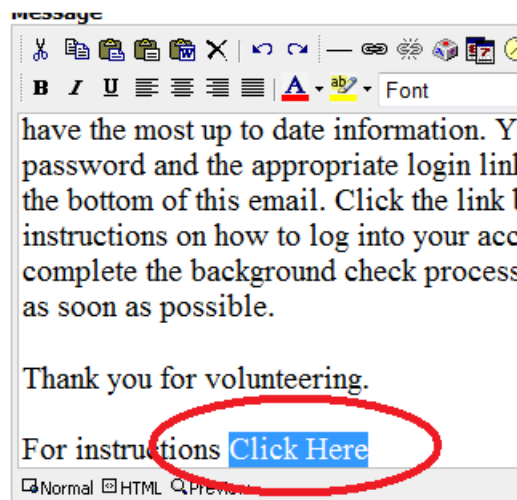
Message

B I U A ab Font

have the most up to date information. Y password and the appropriate login link the bottom of this email. Click the link b instructions on how to log into your acc complete the background check process as soon as possible.

Thank you for volunteering.

For instructions Click Here

Normal HTML Previe